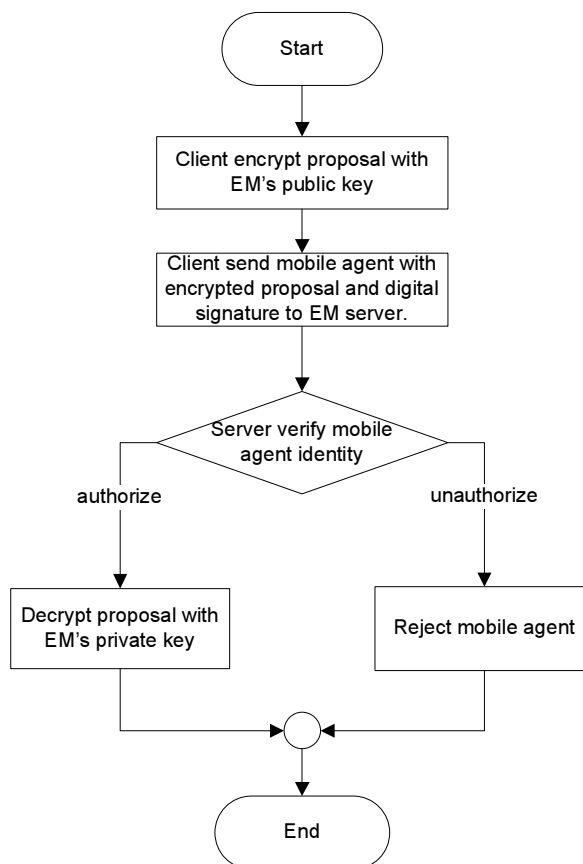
Start

Client encrypt proposal with EM’s public key

Client send mobile agent with encrypted proposal and digital signature to EM server.

Server verify mobile agent identity

authorize

unauthorize

Decrypt proposal with EM’s private key

Reject mobile agent

End